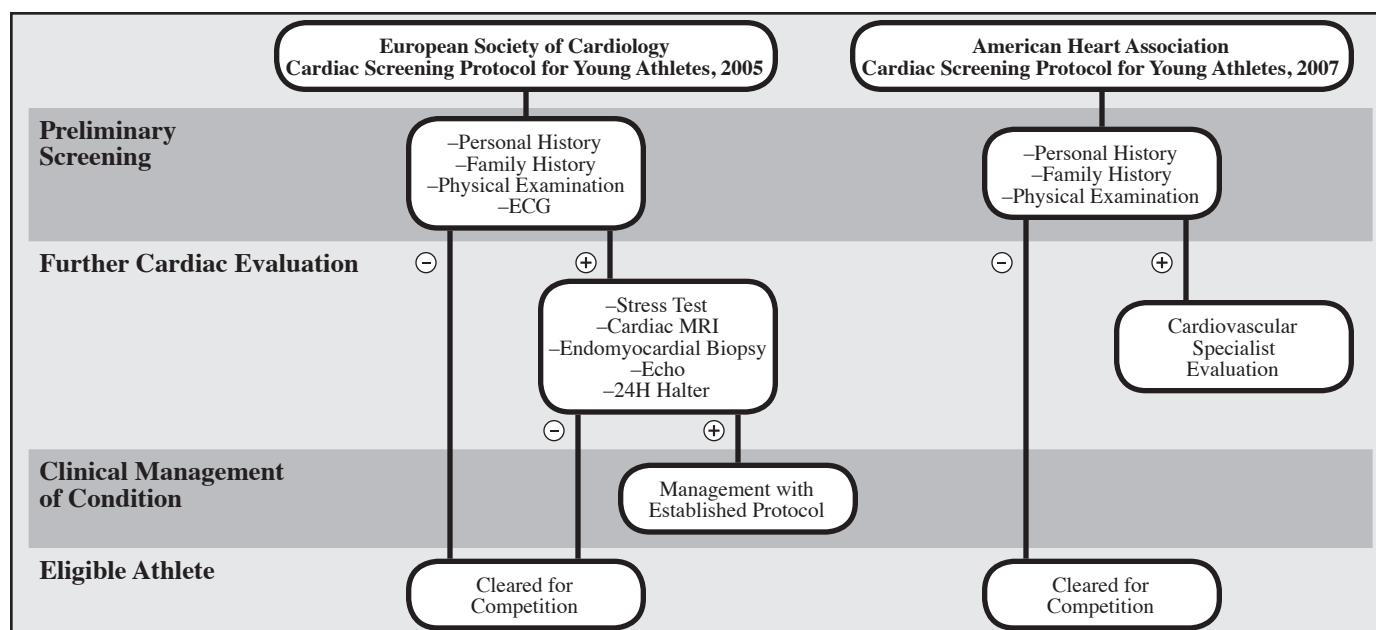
European Society of Cardiology
Cardiac Screening Protocol for Young Athletes, 2005

American Heart Association
Cardiac Screening Protocol for Young Athletes, 2007

Preliminary Screening

–Personal History
–Family History
–Physical Examination
–ECG

–Personal History
–Family History
–Physical Examination

Further Cardiac Evaluation

⊖ ⊕

–Stress Test
–Cardiac MRI
–Endomyocardial Biopsy
–Echo
–24H Halter

⊖ ⊕

Cardiovascular Specialist Evaluation

⊖ ⊕

Clinical Management of Condition

Management with Established Protocol

Eligible Athlete

Cleared for Competition

Cleared for Competition